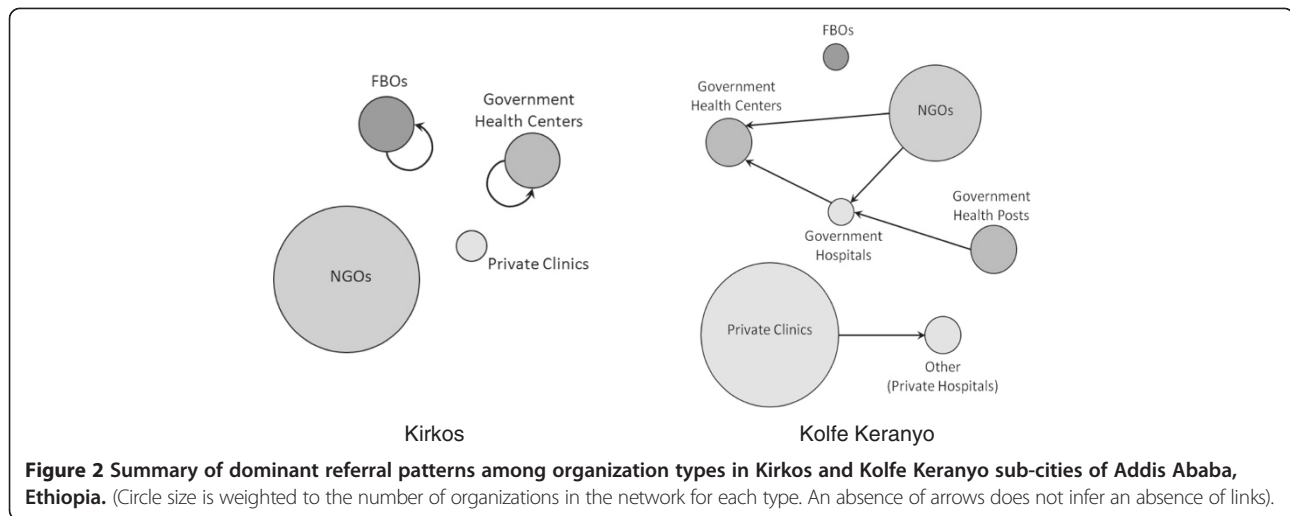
FBOs

Government Health Centers

NGOs

Private Clinics

Kirkos

FBOs

Government Health Centers

NGOs

Government Health Posts

Government Hospitals

Private Clinics

Other (Private Hospitals)

Kolfe Keranyo

**Figure 2 Summary of dominant referral patterns among organization types in Kirkos and Kolfe Keranyo sub-cities of Addis Ababa, Ethiopia.** (Circle size is weighted to the number of organizations in the network for each type. An absence of arrows does not infer an absence of links).